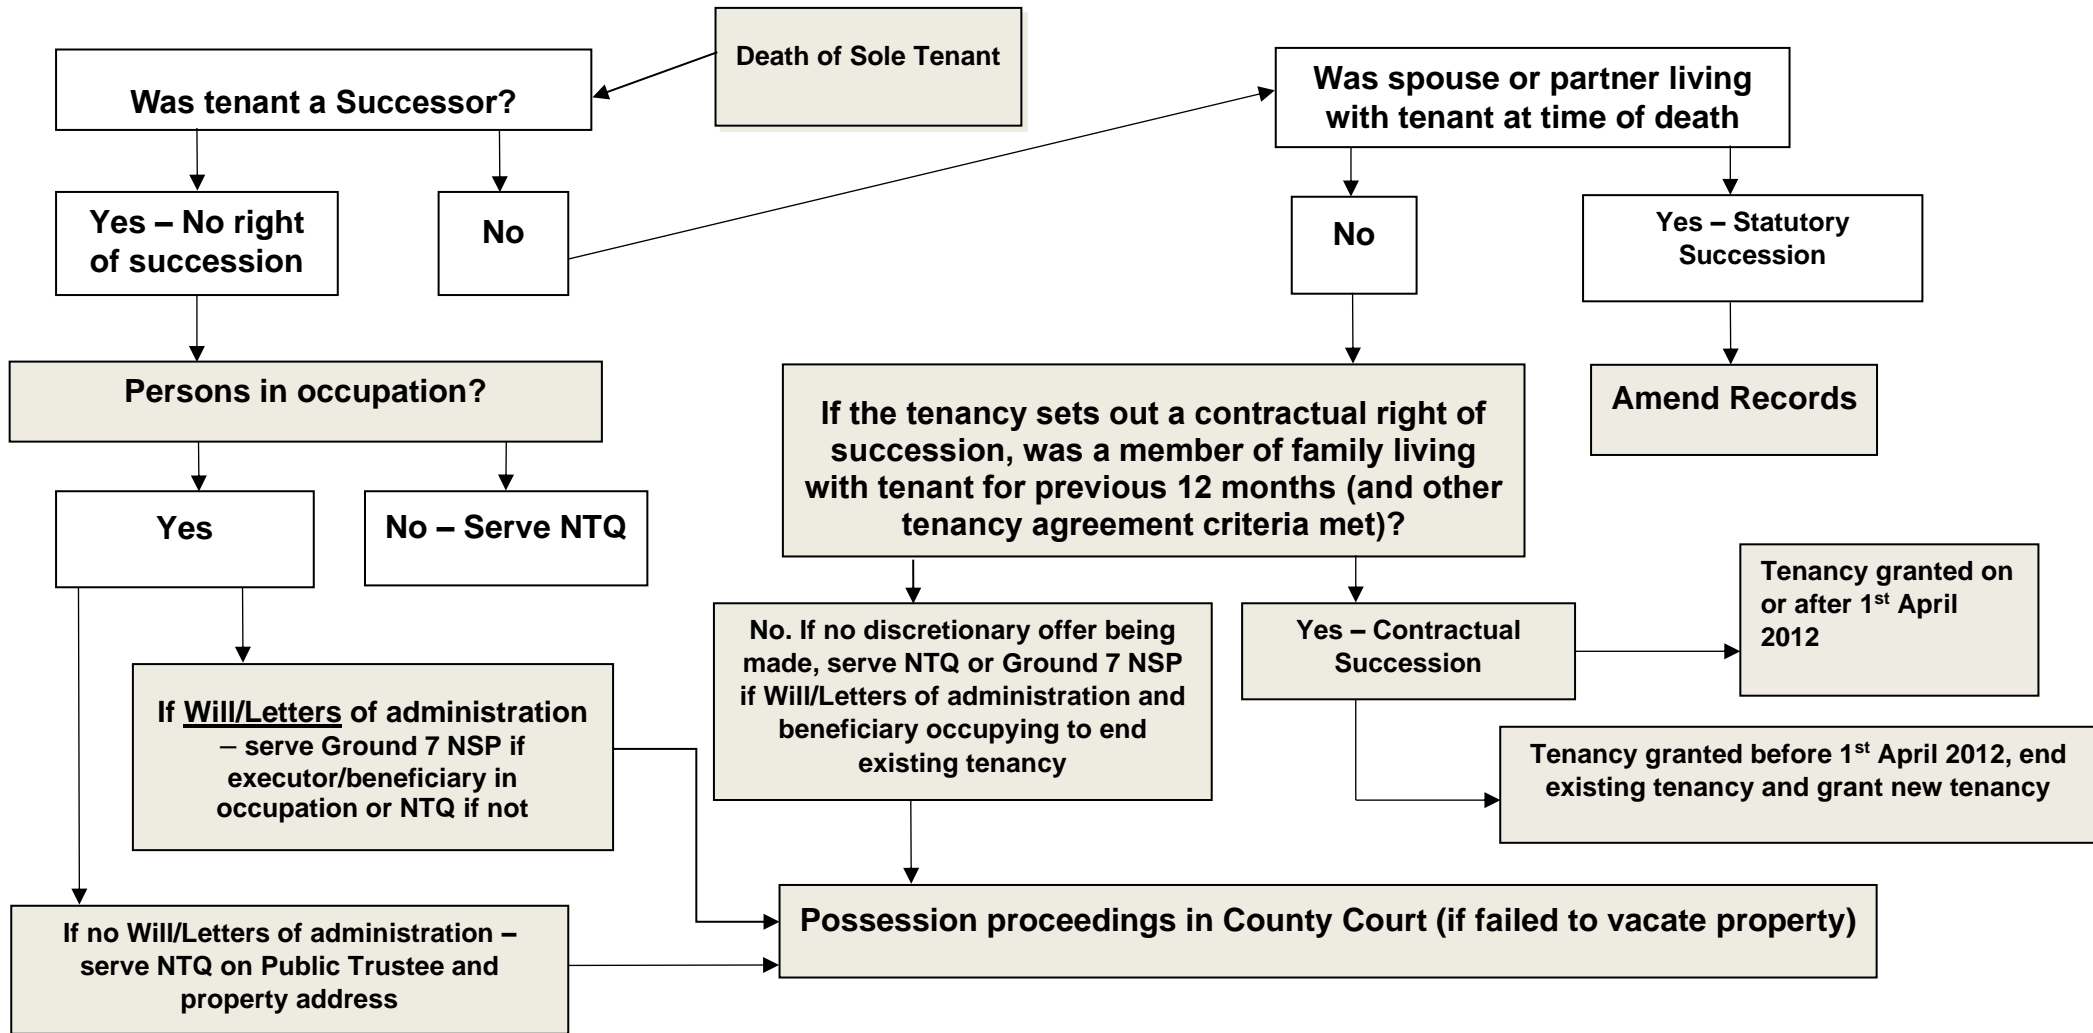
Death of Sole Tenant

Was tenant a Successor?

Yes – No right of succession

No

Was spouse or partner living with tenant at time of death

No

Yes – Statutory Succession

Amend Records

Persons in occupation?

Yes

No – Serve NTQ

If the tenancy sets out a contractual right of succession, was a member of family living with tenant for previous 12 months (and other tenancy agreement criteria met)?

No. If no discretionary offer being made, serve NTQ or Ground 7 NSP if Will/Letters of administration and beneficiary occupying to end existing tenancy

Yes – Contractual Succession

Tenancy granted on or after 1$^{st}$ April 2012

Tenancy granted before 1$^{st}$ April 2012, end existing tenancy and grant new tenancy

If Will/Letters of administration – serve Ground 7 NSP if executor/beneficiary in occupation or NTQ if not

If no Will/Letters of administration – serve NTQ on Public Trustee and property address

Possession proceedings in County Court (if failed to vacate property)